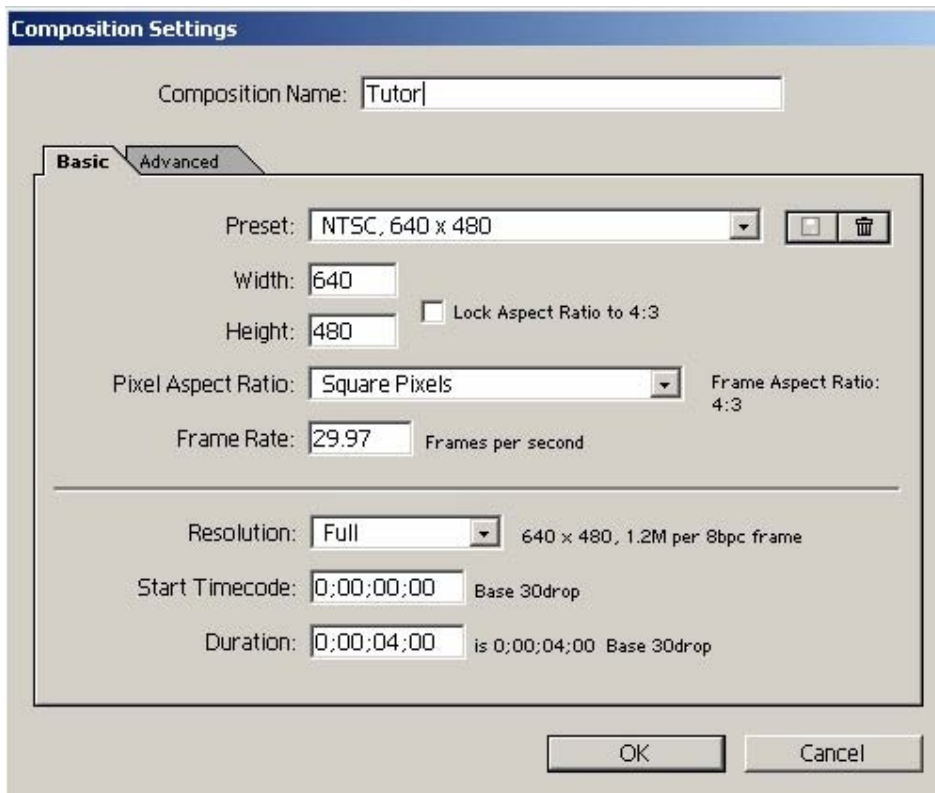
Composition Settings

Composition Name: Tutor

Basic Advanced

Preset: NTSC, 640 x 480

Width: 640

Height: 480

Lock Aspect Ratio to 4:3

Pixel Aspect Ratio: Square Pixels

Frame Aspect Ratio: 4:3

Frame Rate: 29.97 Frames per second

Resolution: Full 640 x 480, 1.2M per 8bpc frame

Start Timecode: 0;00;00;00 Base 30drop

Duration: 0;00;04;00 is 0;00;04;00 Base 30drop

OK Cancel